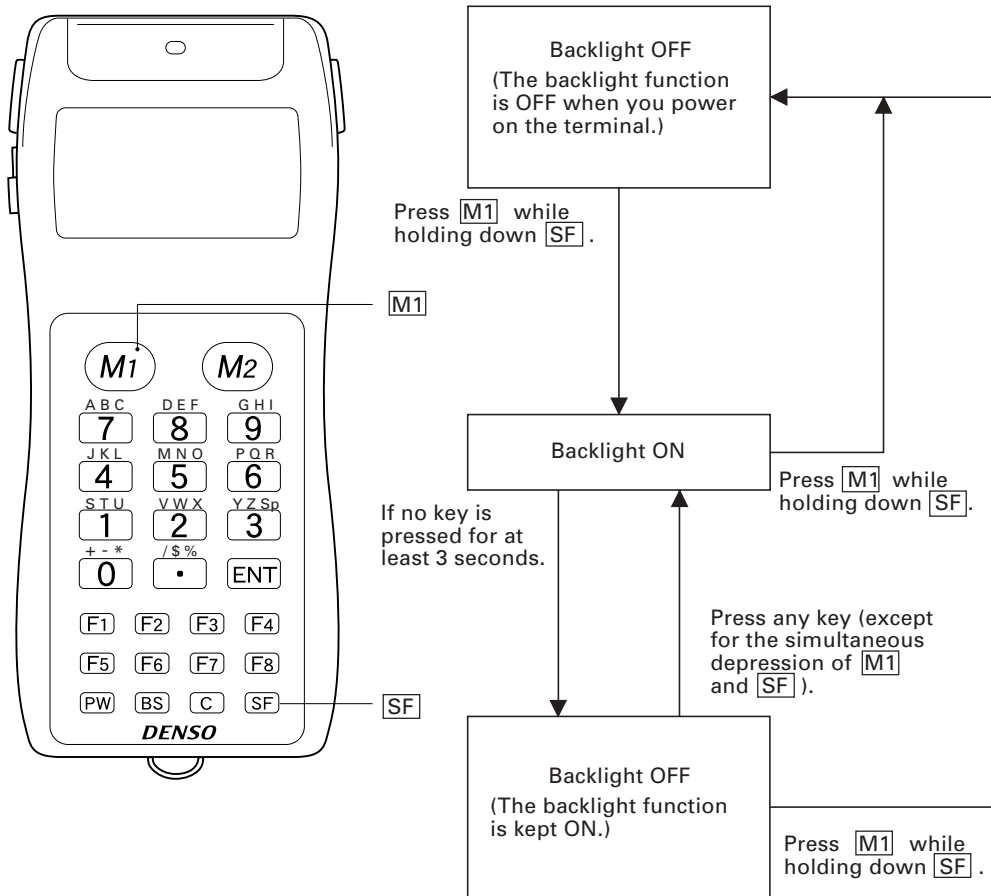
M1

M1 M2

ABC 7
DEF 8
GHI 9
JKL 4
MNO 5
PQR 6
STU 1
VWX 2
YZSp 3
+ - * 0
/ $ % •
ENT

F1 F2 F3 F4
F5 F6 F7 F8
PW BS C SF

DENSO

SF

Backlight OFF
(The backlight function is OFF when you power on the terminal.)

Press M1 while holding down SF.

Backlight ON

Press M1 while holding down SF.

If no key is pressed for at least 3 seconds.

Press any key (except for the simultaneous depression of M1 and SF).

Backlight OFF
(The backlight function is kept ON.)

Press M1 while holding down SF.